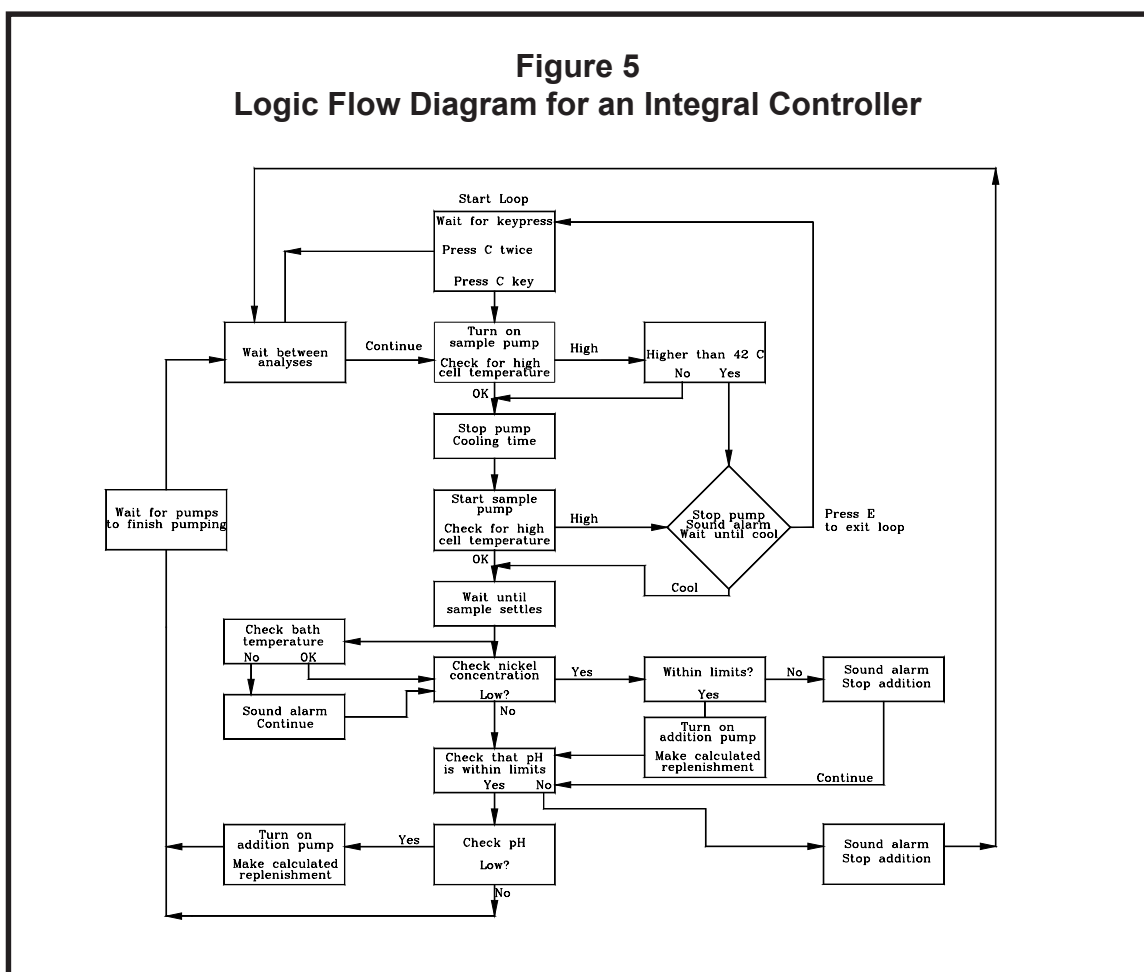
**Figure 5**
**Logic Flow Diagram for an Integral Controller**

Start Loop

Wait for keypress

Press C twice

Press C key

Wait between analyses

Continue

Turn on sample pump

Check for high cell temperature

High

Higher than 42 C

No

Yes

OK

Stop pump
Cooling time

Wait for pumps to finish pumping

Start sample pump

Check for high cell temperature

High

Stop pump
Sound alarm
Wait until cool

Press E to exit loop

OK

Cool

Wait until sample settles

Check bath temperature

No

OK

Check nickel concentration

Low?

Yes

Within limits?

No

Sound alarm
Stop addition

Yes

Sound alarm
Continue

No

Turn on addition pump

Make calculated replenishment

Check that pH is within limits

Continue

Yes

No

Turn on addition pump

Make calculated replenishment

Yes

Check pH

Low?

Sound alarm
Stop addition

No